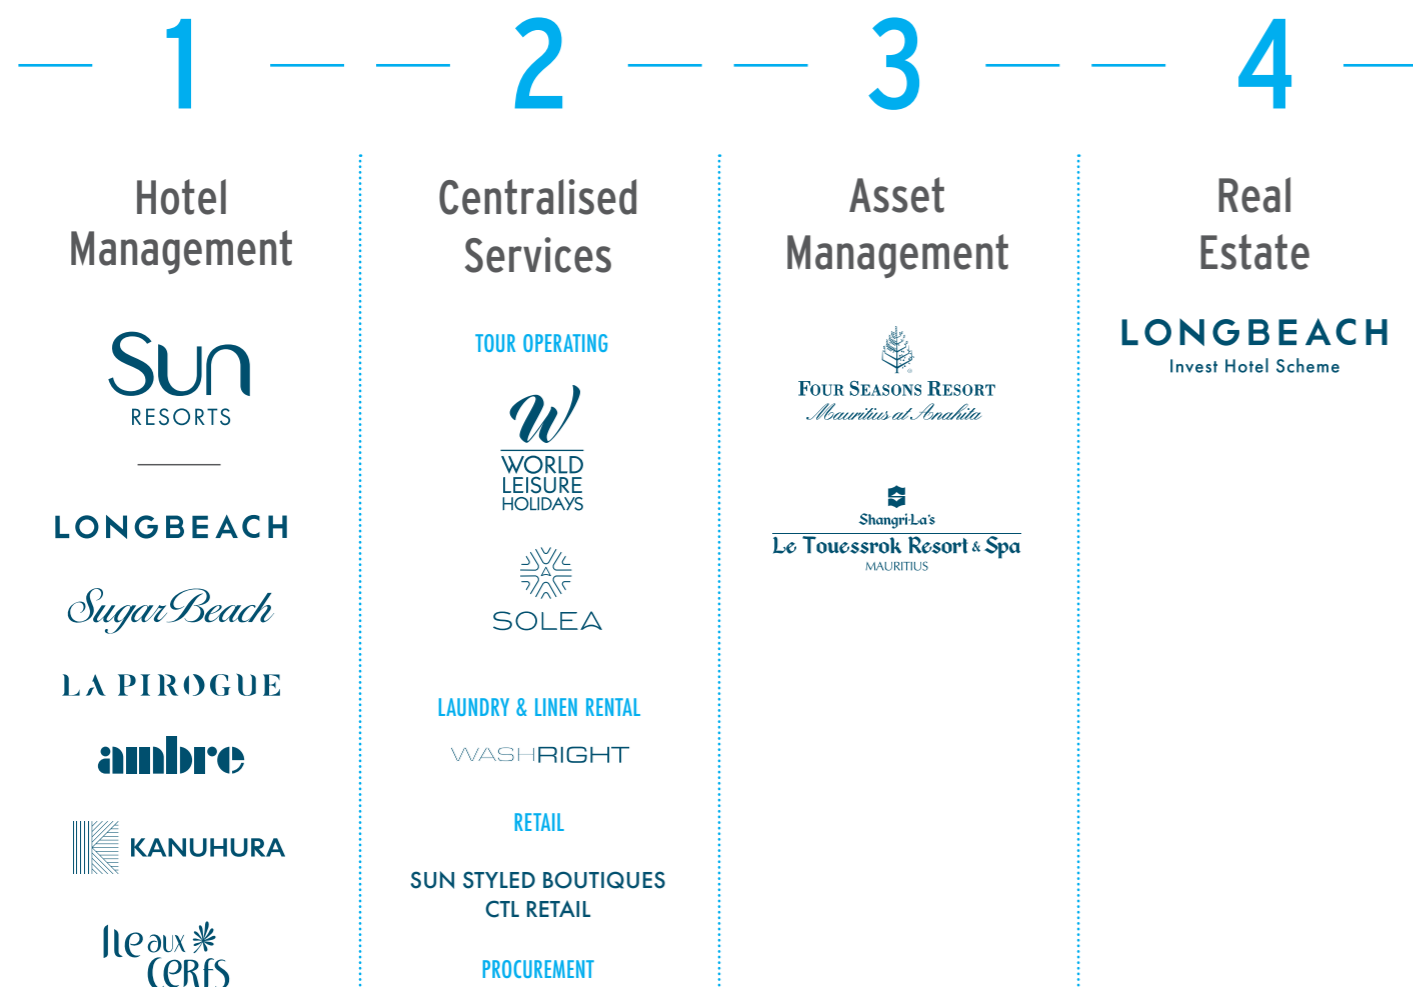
1

Hotel Management

Sun RESORTS

LONGBEACH

SugarBeach

LA PIROGUE

ambre

KANUHURA

Ile aux Cerfs

2

Centralised Services

TOUR OPERATING

W WORLD LEISURE HOLIDAYS

SOLEA

LAUNDRY & LINEN RENTAL

WASHRIGHT

RETAIL

SUN STYLED BOUTIQUES
CTL RETAIL

PROCUREMENT

3

Asset Management

FOUR SEASONS RESORT
Mauritius at Anahita

Shangri-La's
Le Touessrok Resort & Spa
MAURITIUS

4

Real Estate

LONGBEACH
Invest Hotel Scheme